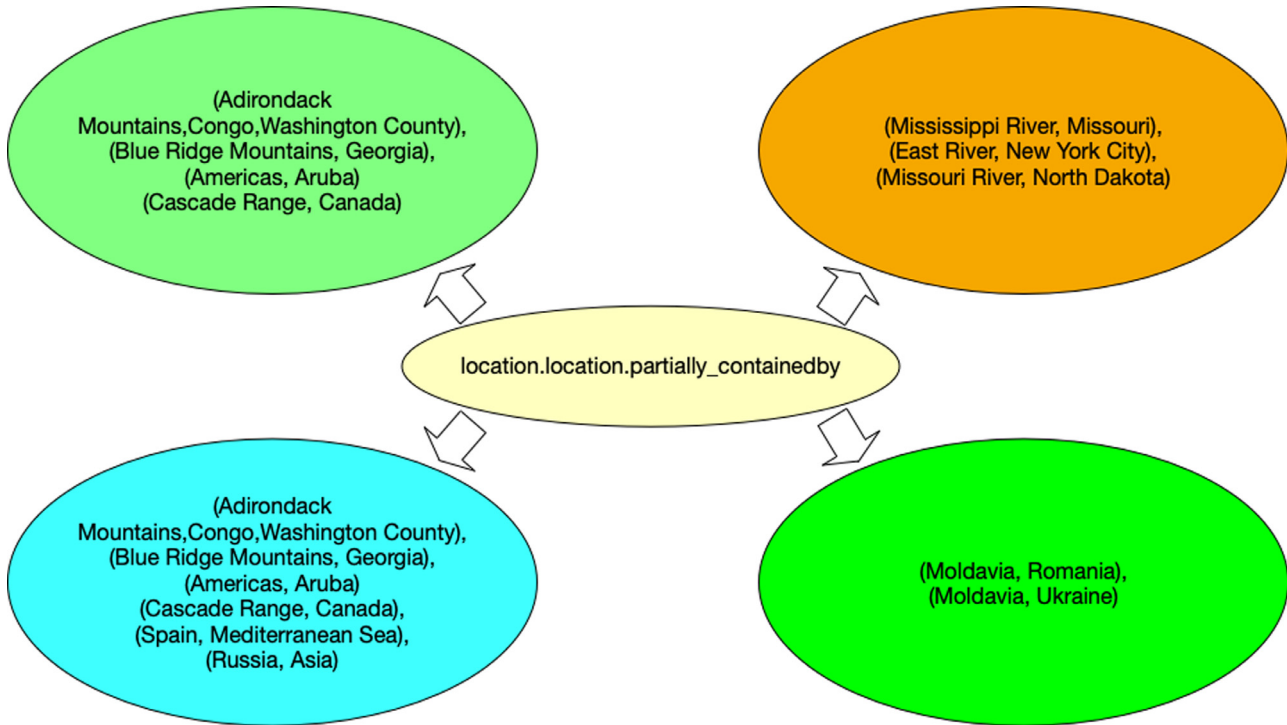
(Adirondack Mountains,Congo,Washington County),
(Blue Ridge Mountains, Georgia),
(Americas, Aruba)
(Cascade Range, Canada)

(Mississippi River, Missouri),
(East River, New York City),
(Missouri River, North Dakota)

location.location.partially_containedby

(Adirondack Mountains,Congo,Washington County),
(Blue Ridge Mountains, Georgia),
(Americas, Aruba)
(Cascade Range, Canada),
(Spain, Mediterranean Sea),
(Russia, Asia)

(Moldavia, Romania),
(Moldavia, Ukraine)